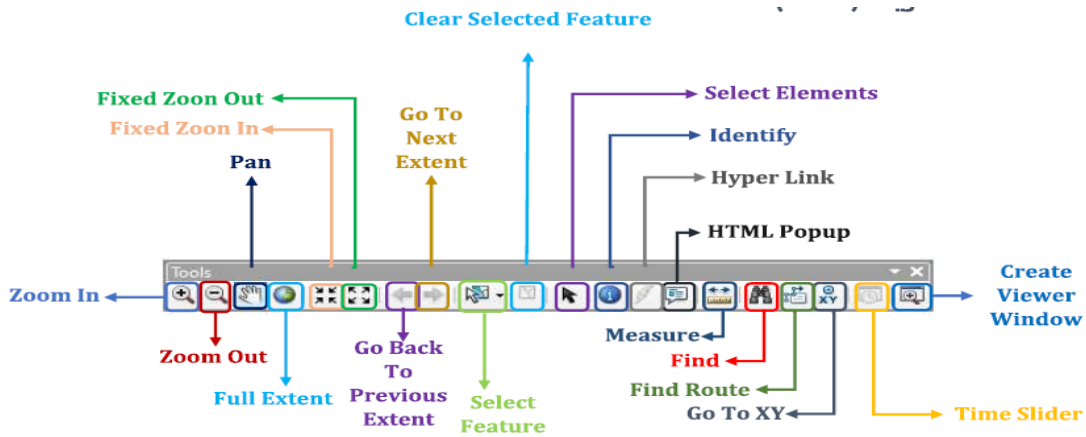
Clear Selected Feature

Fixed Zoon Out

Fixed Zoon In

Go To Next Extent

Select Elements

Identify

Pan

Hyper Link

HTML Popup

Tools

Zoom In

Create Viewer Window

XY

Measure

Zoom Out

Go Back To Previous Extent

Find

Find Route

Full Extent

Select Feature

Go To XY

Time Slider